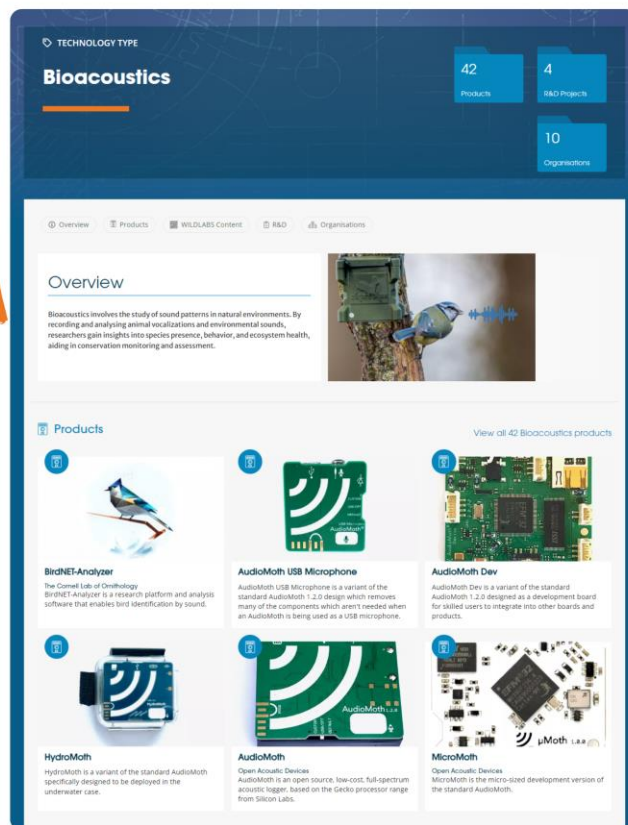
TECHNOLOGY TYPE

Bioacoustics

42
Products

4
R&D Projects

10
Organisations

Overview Products WILDLABS Content R&D Organisations

Overview

Bioacoustics involves the study of sound patterns in natural environments. By recording and analysing animal vocalizations and environmental sounds, researchers gain insights into species presence, behavior, and ecosystem health, aiding in conservation monitoring and assessment.

Products

View all 42 Bioacoustics products

BirdNET-Analyzer
The Cornell Lab of Ornithology
BirdNET-Analyzer is a research platform and analysis software that enables bird identification by sound.

AudioMoth USB Microphone
AudioMoth USB Microphone is a variant of the standard AudioMoth 1.2.0 design which removes many of the components which aren't needed when an AudioMoth is being used as a USB microphone.

AudioMoth Dev
AudioMoth Dev is a variant of the standard AudioMoth 1.2.0 designed as a development board for skilled users to integrate into other boards and products.

HydroMoth
HydroMoth is a variant of the standard AudioMoth specifically designed to be deployed in the underwater case.

AudioMoth
Open Acoustic Devices
AudioMoth is an open source, low-cost, full-spectrum acoustic logger, based on the Gecko processor range from Silicon Labs.

MicroMoth
Open Acoustic Devices
MicroMoth is the micro-sized development version of the standard AudioMoth.